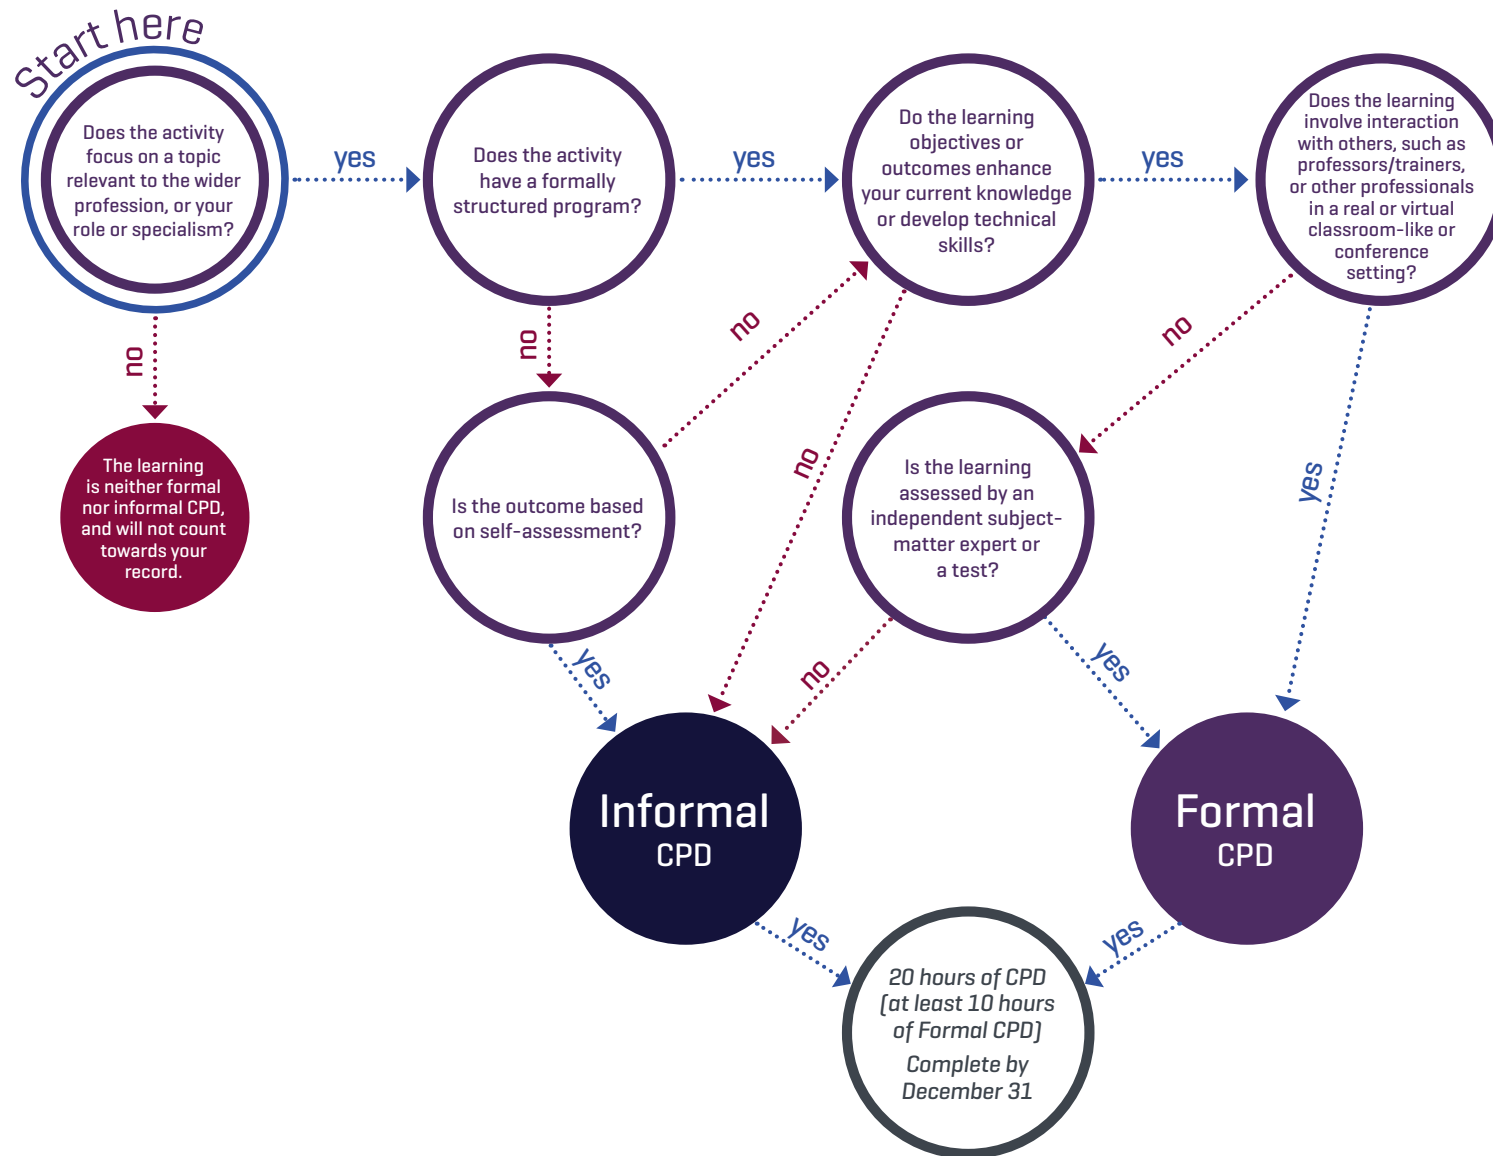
Start here

Does the activity focus on a topic relevant to the wider profession, or your role or specialism?

yes

Does the activity have a formally structured program?

yes

Do the learning objectives or outcomes enhance your current knowledge or develop technical skills?

yes

Does the learning involve interaction with others, such as professors/trainers, or other professionals in a real or virtual classroom-like or conference setting?

no

The learning is neither formal nor informal CPD, and will not count towards your record.

no

Is the outcome based on self-assessment?

no

no

no

Is the learning assessed by an independent subject-matter expert or a test?

yes

yes

no

yes

Informal CPD

Formal CPD

yes

yes

20 hours of CPD (at least 10 hours of Formal CPD)

Complete by December 31